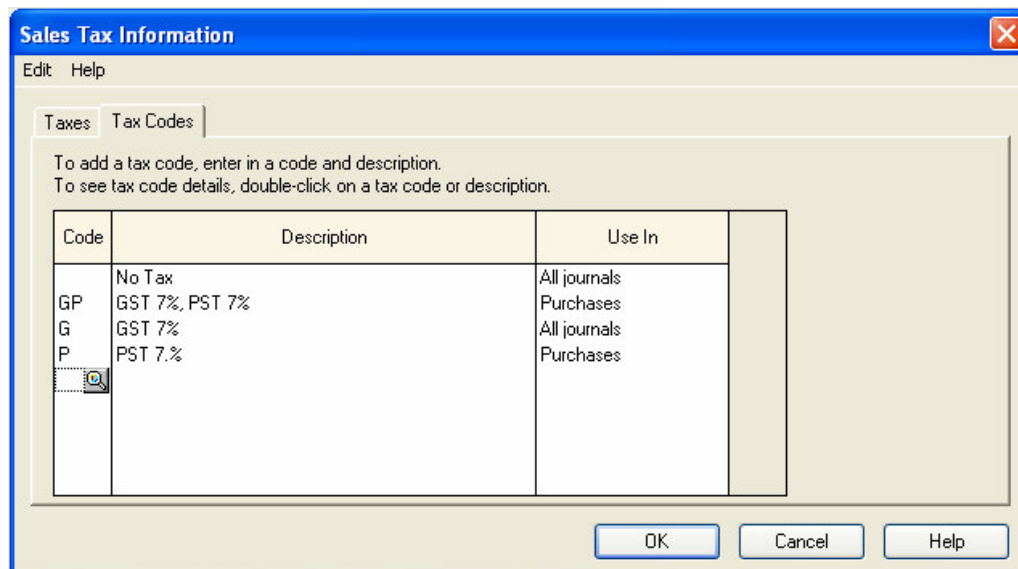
Sales Tax Information

Edit Help

Taxes Tax Codes

To add a tax code, enter in a code and description.
To see tax code details, double-click on a tax code or description.

| Code | Description | Use In |
|---|---|---|
| | No Tax | All journals |
| GP | GST 7%, PST 7% | Purchases |
| G | GST 7% | All journals |
| P | PST 7.% | Purchases |

OK Cancel Help